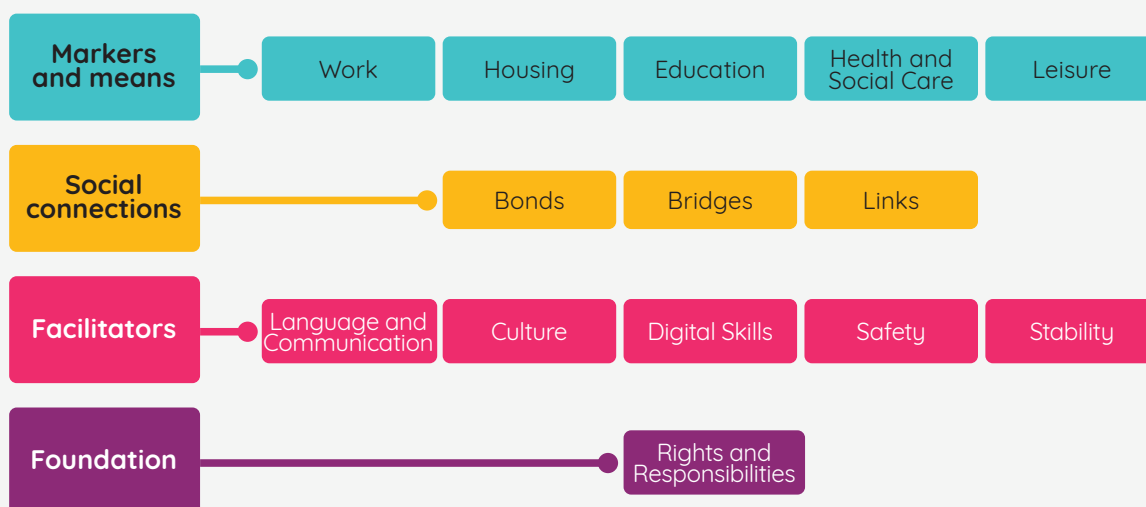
Markers and means

Work

Housing

Education

Health and Social Care

Leisure

Social connections

Bonds

Bridges

Links

Facilitators

Language and Communication

Culture

Digital Skills

Safety

Stability

Foundation

Rights and Responsibilities